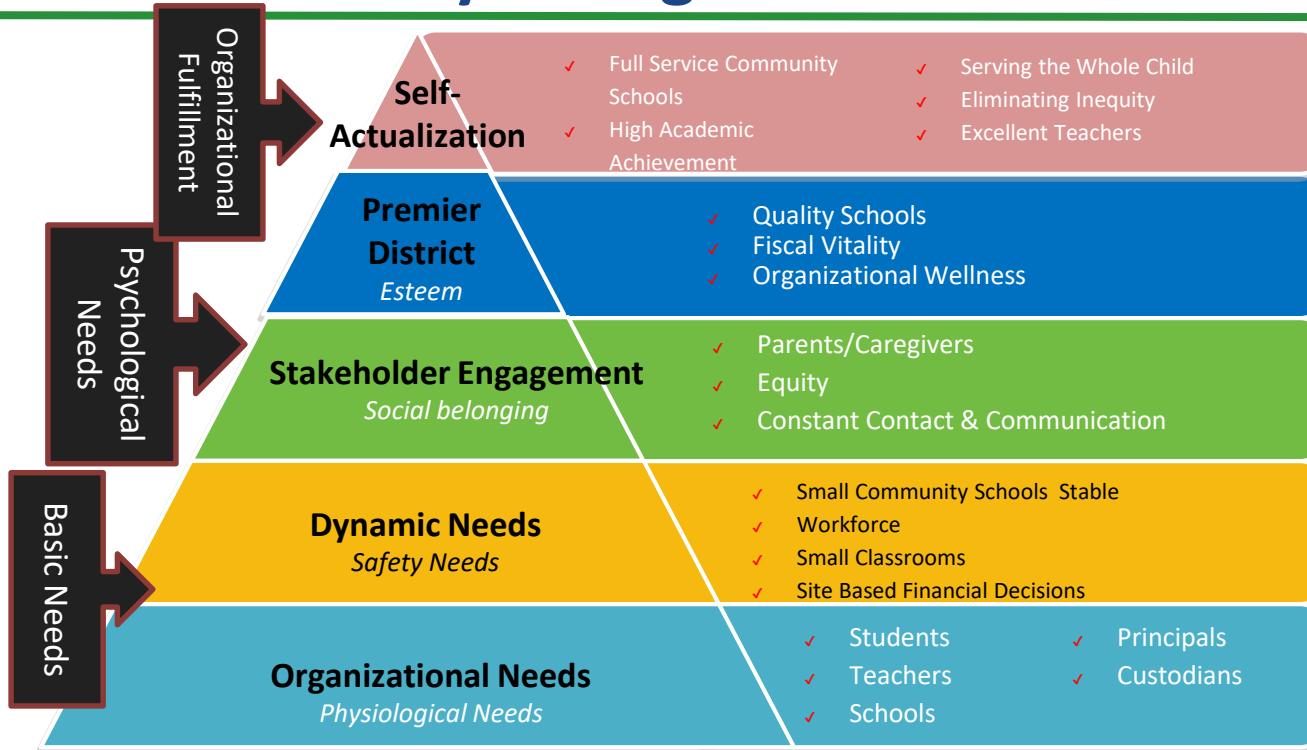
Organizational Fulfillment

Psychological Needs

Basic Needs

Self-Actualization

✓ Full Service Community Schools
✓ High Academic Achievement
✓ Serving the Whole Child
✓ Eliminating Inequity
✓ Excellent Teachers

Premier District
Esteem

✓ Quality Schools
✓ Fiscal Vitality
✓ Organizational Wellness

Stakeholder Engagement
Social belonging

✓ Parents/Caregivers
✓ Equity
✓ Constant Contact & Communication

Dynamic Needs
Safety Needs

✓ Small Community Schools Stable
✓ Workforce
✓ Small Classrooms
✓ Site Based Financial Decisions

Organizational Needs
Physiological Needs

✓ Students
✓ Teachers
✓ Schools
✓ Principals
✓ Custodians